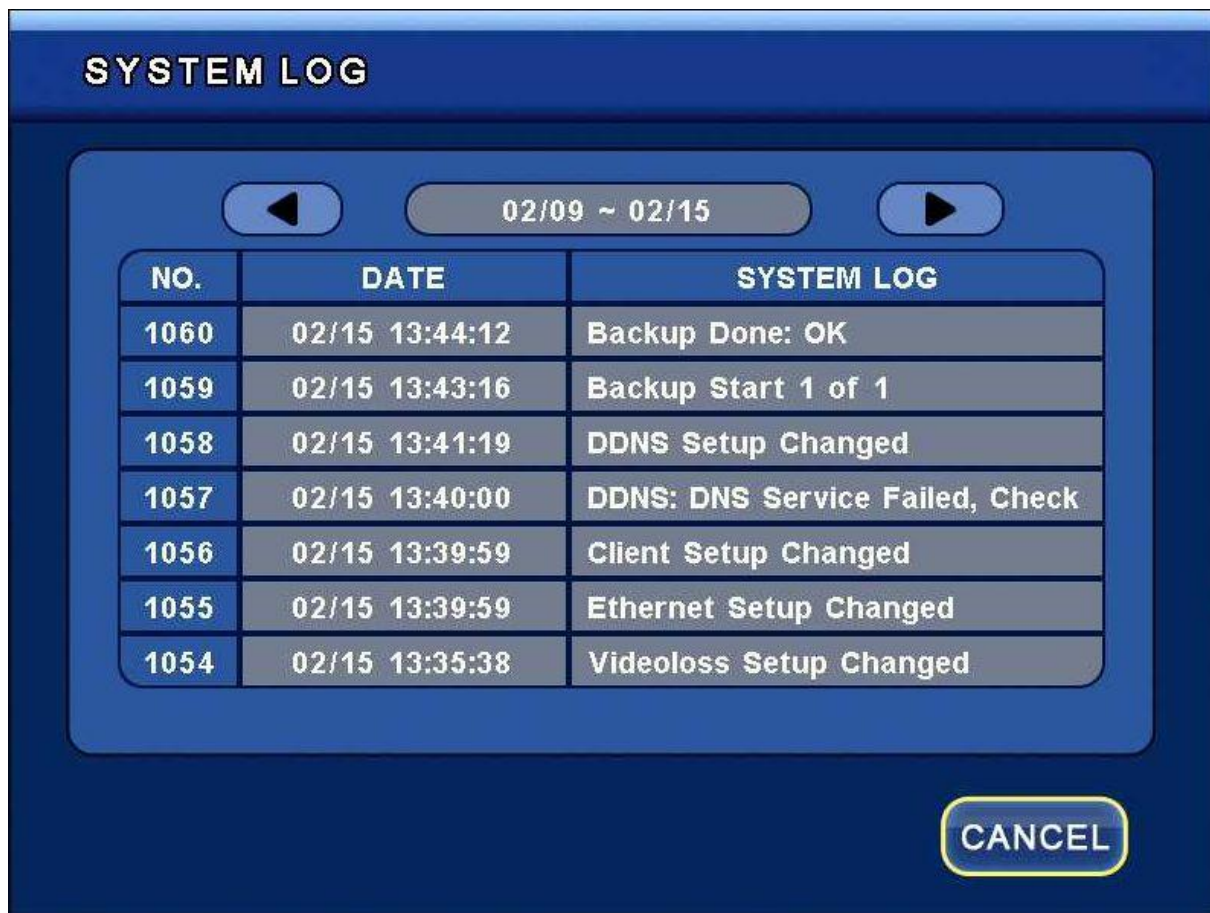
SYSTEM LOG

02/09 ~ 02/15

| NO. | DATE | SYSTEM LOG |
|---|---|---|
| 1060 | 02/15 13:44:12 | Backup Done: OK |
| 1059 | 02/15 13:43:16 | Backup Start 1 of 1 |
| 1058 | 02/15 13:41:19 | DDNS Setup Changed |
| 1057 | 02/15 13:40:00 | DDNS: DNS Service Failed, Check |
| 1056 | 02/15 13:39:59 | Client Setup Changed |
| 1055 | 02/15 13:39:59 | Ethernet Setup Changed |
| 1054 | 02/15 13:35:38 | Videoloss Setup Changed |

CANCEL